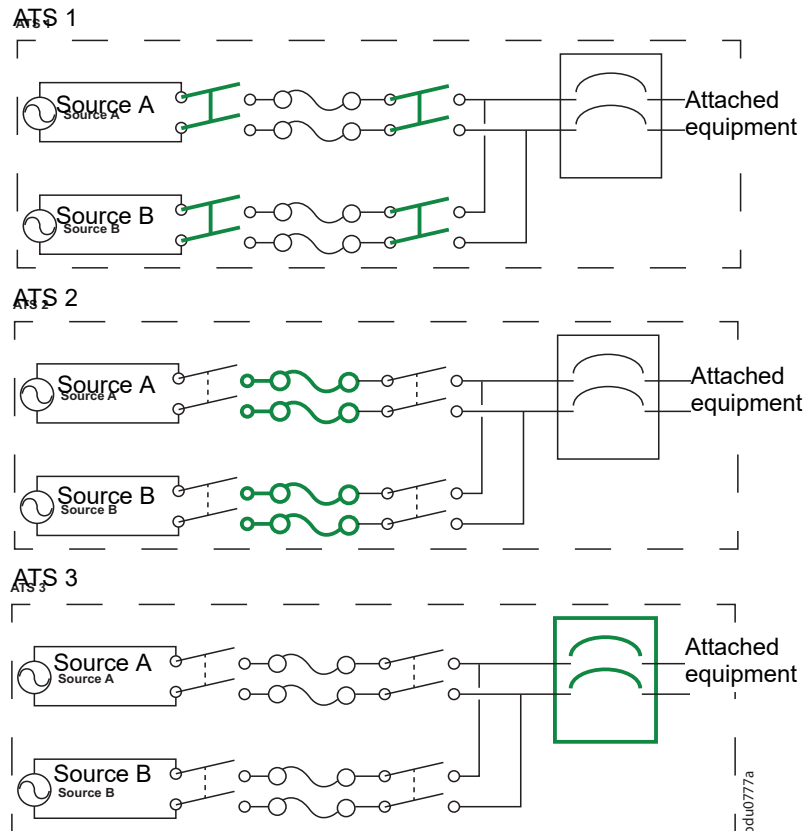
ATS 1
ATS 1

Source A
Source A

Attached equipment

Source B
Source B

ATS 2
ATS 2

Source A
Source A

Attached equipment

Source B
Source B

ATS 3
ATS 3

Source A
Source A

Attached equipment

Source B
Source B

pdu0777a